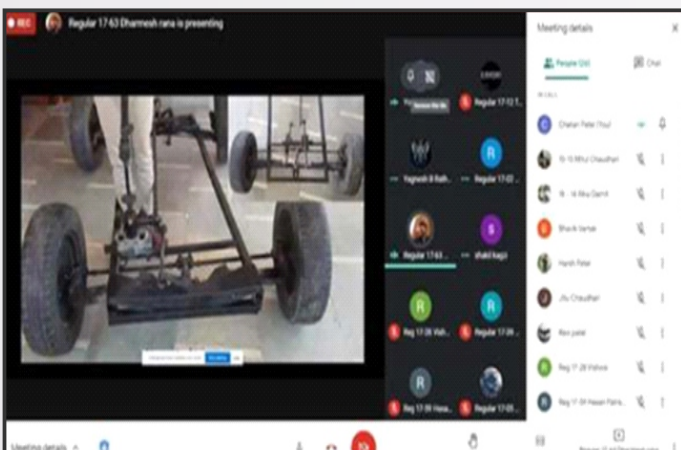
REC Regular 17 63 Dharmesh rana is presenting

Meeting details

People (20) Chat

IN CALL

Chetan Patel (You)

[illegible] Chaudhari

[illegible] Darml

Bhavik Variya

Harsh Patel

Jitu Chaudhari

Ravi patel

Reg 17 28 Vishwa

Reg 17 04 Hasan Patra

Yo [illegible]

Regular 17 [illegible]

Yagnesh B Rath

Regular 17-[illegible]

Regular 17 63

shakil kagzi

Regular 17-26 Vish

Regular 17-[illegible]

Reg 17-59 Hasa

Regular 17-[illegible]

Meeting details